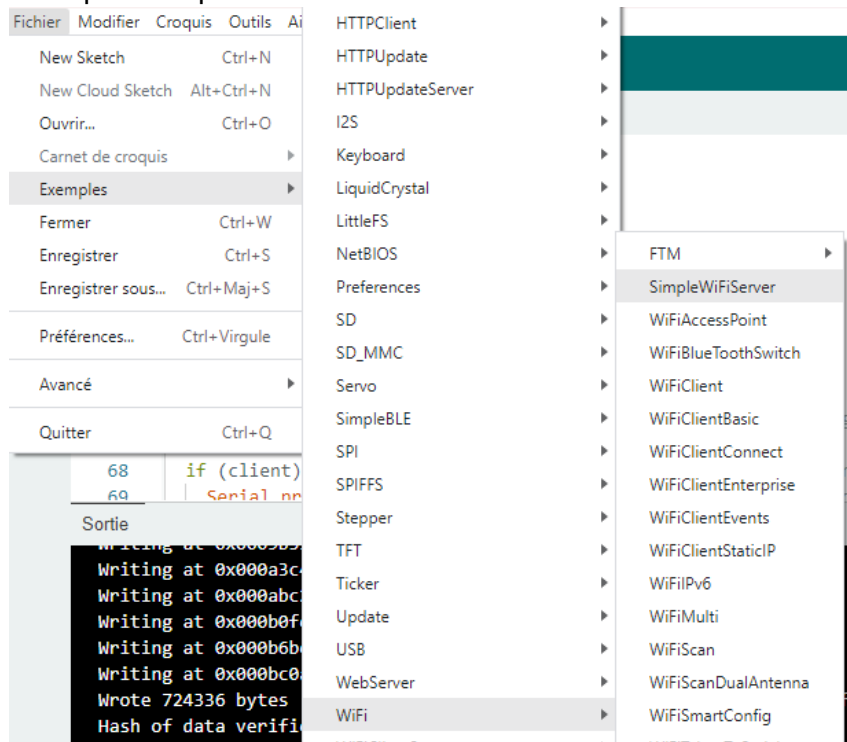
Fichier Modifier Croquis Outils Ai

New Sketch Ctrl+N
New Cloud Sketch Alt+Ctrl+N
Ouvrir... Ctrl+O
Carnet de croquis
Exemples
Fermer Ctrl+W
Enregistrer Ctrl+S
Enregistrer sous... Ctrl+Maj+S
Préférences... Ctrl+Virgule
Avancé
Quitter Ctrl+Q

68 if (client)
69 Serial.pr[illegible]

Sortie
Writing at 0x000a3c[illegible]
Writing at 0x000abc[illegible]
Writing at 0x000b0f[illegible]
Writing at 0x000b6b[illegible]
Writing at 0x000bc0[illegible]
Wrote 724336 bytes
Hash of data verifi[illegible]

HTTPClient
HTTPUpdate
HTTPUpdateServer
I2S
Keyboard
LiquidCrystal
LittleFS
NetBIOS
Preferences
SD
SD_MMC
Servo
SimpleBLE
SPI
SPIFFS
Stepper
TFT
Ticker
Update
USB
WebServer
WiFi

FTM
SimpleWiFiServer
WiFiAccessPoint
WiFiBlueToothSwitch
WiFiClient
WiFiClientBasic
WiFiClientConnect
WiFiClientEnterprise
WiFiClientEvents
WiFiClientStaticIP
WiFiIPv6
WiFiMulti
WiFiScan
WiFiScanDualAntenna
WiFiSmartConfig